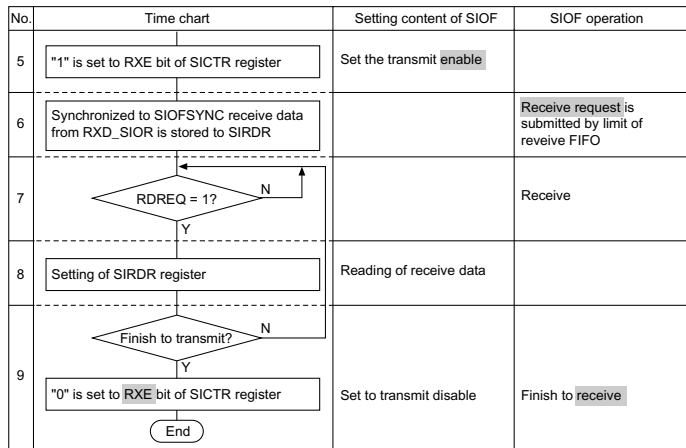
| No. | Time chart | Setting content of SIOF | SIOF operation |
|---|---|---|---|
| 5 | "1" is set to RXE bit of SICTR register | Set the transmit enable | |
| 6 | Synchronized to SIOFSYNC receive data from RXD_SIOR is stored to SIRDR | | Receive request is submitted by limit of reveive FIFO |
| 7 | RDREQ = 1? N Y | | Receive |
| 8 | Setting of SIRDR register | Reading of receive data | |
| 9 | Finish to transmit? N Y "0" is set to RXE bit of SICTR register End | Set to transmit disable | Finish to receive |